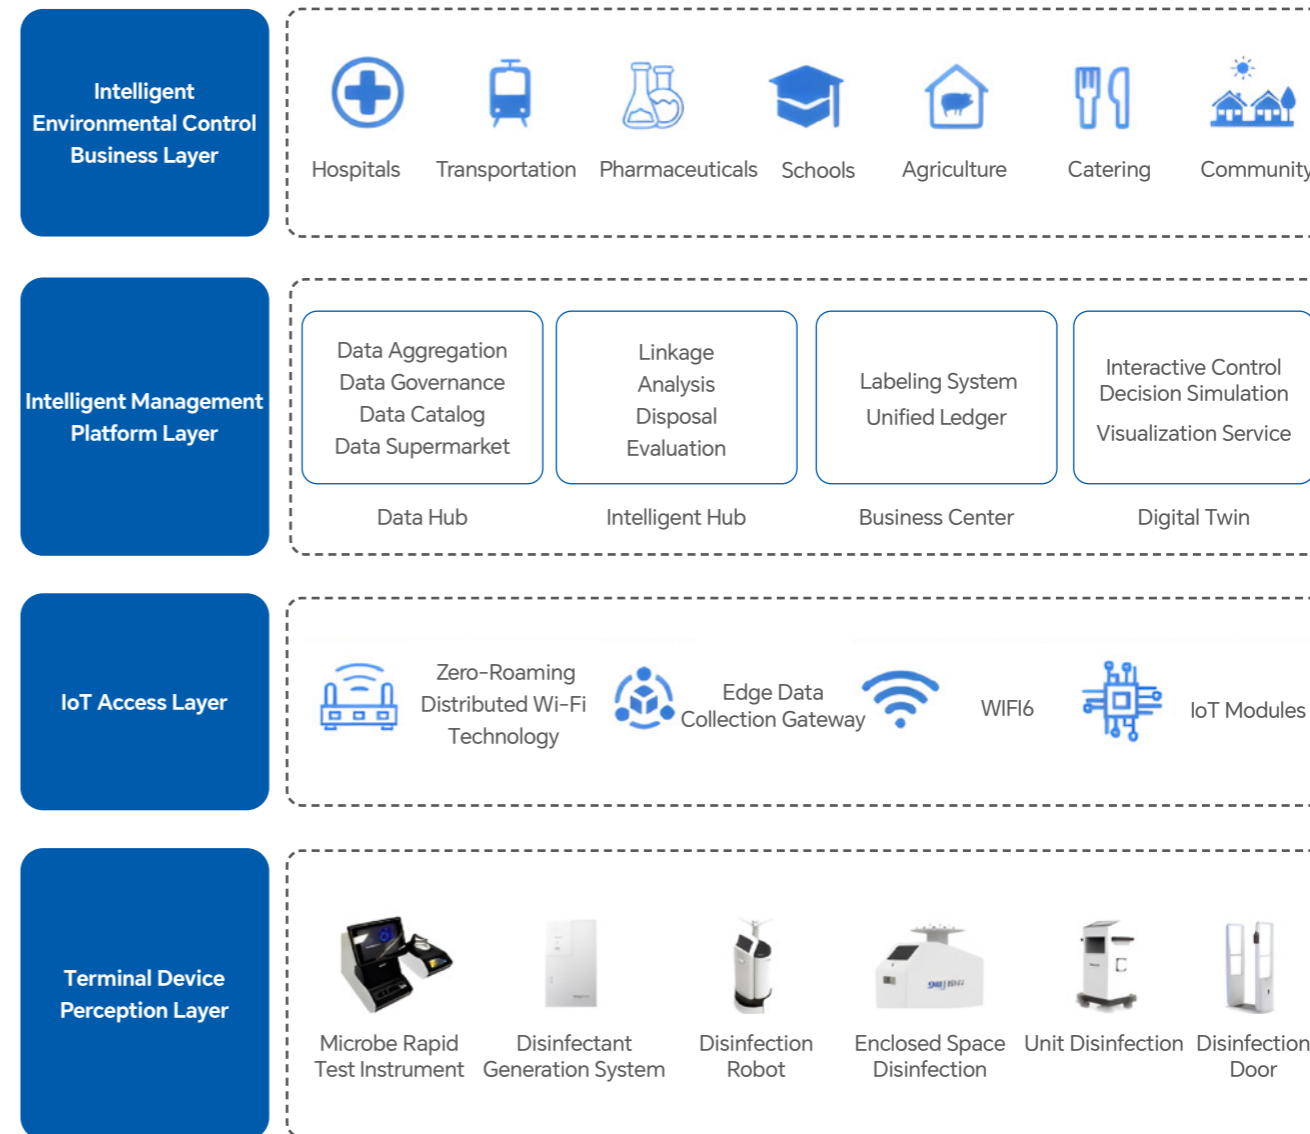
Intelligent Environmental Control Business Layer

Hospitals Transportation Pharmaceuticals Schools Agriculture Catering Community

Intelligent Management Platform Layer

Data Aggregation
Data Governance
Data Catalog
Data Supermarket

Linkage
Analysis
Disposal
Evaluation

Labeling System
Unified Ledger

Interactive Control
Decision Simulation
Visualization Service

Data Hub Intelligent Hub Business Center Digital Twin

IoT Access Layer

Zero-Roaming Distributed Wi-Fi Technology

Edge Data Collection Gateway

WIFI6

IoT Modules

Terminal Device Perception Layer

Microbe Rapid Test Instrument

Disinfectant Generation System

Disinfection Robot

Enclosed Space Disinfection

Unit Disinfection

Disinfection Door